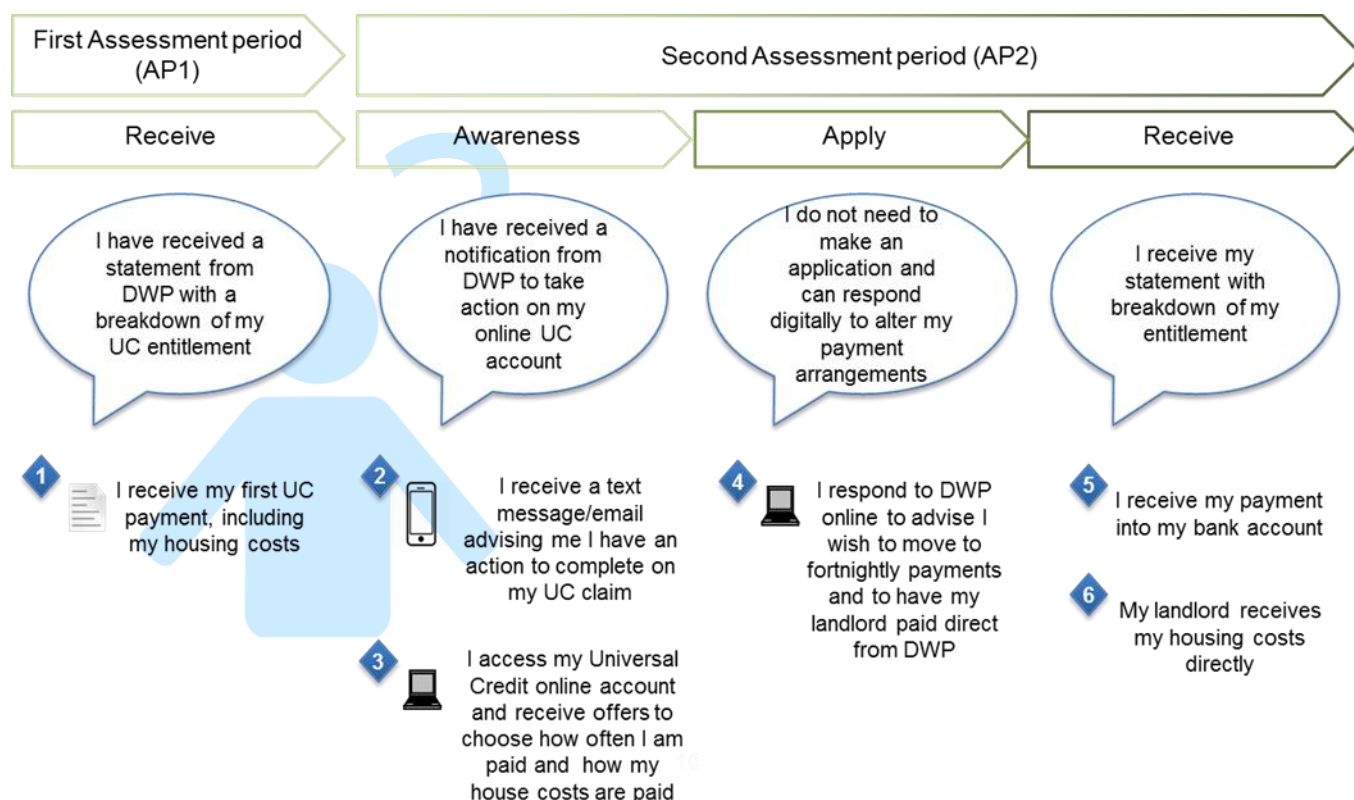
First Assessment period (AP1)

Second Assessment period (AP2)

Receive

Awareness

Apply

Receive

I have received a statement from DWP with a breakdown of my UC entitlement

I have received a notification from DWP to take action on my online UC account

I do not need to make an application and can respond digitally to alter my payment arrangements

I receive my statement with breakdown of my entitlement

1 I receive my first UC payment, including my housing costs

2 I receive a text message/email advising me I have an action to complete on my UC claim

3 I access my Universal Credit online account and receive offers to choose how often I am paid and how my house costs are paid

4 I respond to DWP online to advise I wish to move to fortnightly payments and to have my landlord paid direct from DWP

5 I receive my payment into my bank account

6 My landlord receives my housing costs directly

10